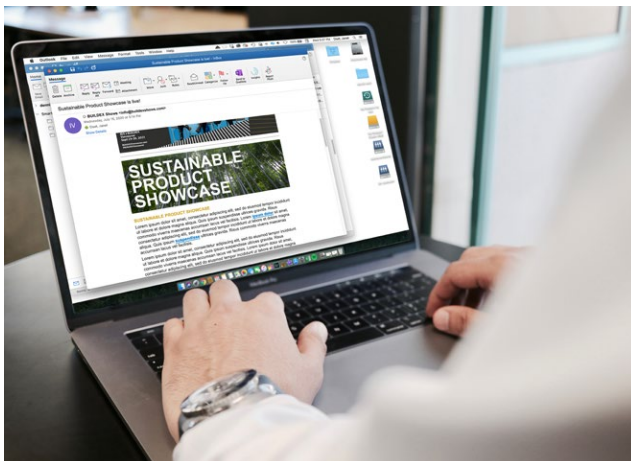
Outlook File Edit View Message Format Tools Window Help

Sustainable Product Showcase is live! - Inbox

Message

Sustainable Product Showcase is live!

BUILDEX Show

SUSTAINABLE PRODUCT SHOWCASE

SUSTAINABLE PRODUCT SHOWCASE

Lorem ipsum dolor sit amet, consectetur adipiscing elit, sed do eiusmod tempor incididunt ut labore et dolore magna aliqua. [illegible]

Lorem ipsum dolor sit amet, consectetur adipiscing elit, sed do eiusmod tempor incididunt ut labore et dolore magna aliqua. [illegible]

MacBook Pro